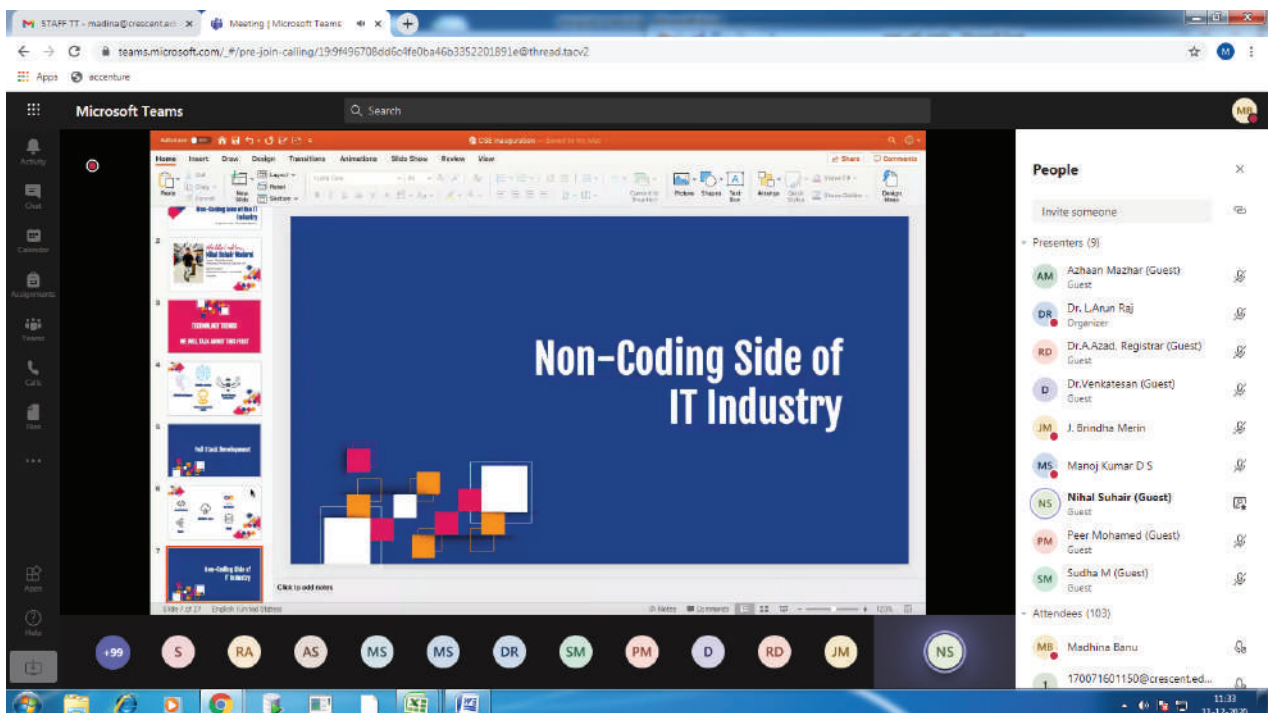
STAFF TT - madina@crescent.ed... ×
Meeting | Microsoft Teams ×
teams.microsoft.com/_#/pre-join-calling/19:9f496708dd6c4fe0ba46b3352201891e@thread.tacv2
Apps accenture

Microsoft Teams
Search

Activity
Chat
Calendar
Assignments
Teams
Calls
Files
...
Apps
Help

CSE inauguration — Saved to my Mac
Home Insert Draw Design Transitions Animations Slide Show Review View
Share Comments
Paste New Slide Layout Reset Section Picture Shapes Text Box Arrange Quick Styles Design Ideas

Non-Coding Side of IT Industry
2
Nihal Suhair Madani
3
TECHNOLOGY TRENDS
WE WILL TALK ABOUT THIS FIRST
4
5
Full Stack Development
6
7
Non-Coding Side of IT Industry

Non-Coding Side of IT Industry

Click to add notes
Slide 7 of 27 English (United States)
Notes Comments 123%

People
Invite someone
Presenters (9)
AM Azhaan Mazhar (Guest) Guest
DR Dr. L.Arun Raj Organizer
RD Dr.A.Azad, Registrar (Guest) Guest
D Dr.Venkatesan (Guest) Guest
JM J. Brindha Merin
MS Manoj Kumar D S
NS Nihal Suhair (Guest) Guest
PM Peer Mohamed (Guest) Guest
SM Sudha M (Guest) Guest
Attendees (103)
MB Madhina Banu
1 170071601150@crescent.ed...

+99 S RA AS MS MS DR SM PM D RD JM NS

MB

11:33